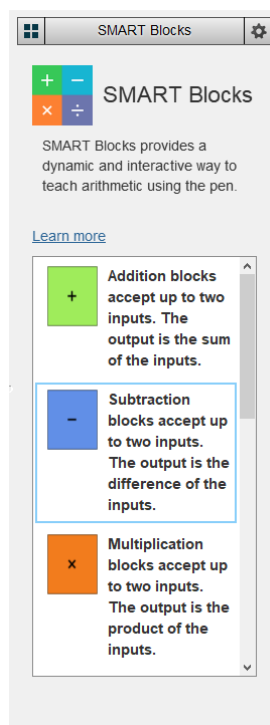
SMART Blocks

+ − × ÷

SMART Blocks

SMART Blocks provides a dynamic and interactive way to teach arithmetic using the pen.

Learn more

+
Addition blocks accept up to two inputs. The output is the sum of the inputs.

−
Subtraction blocks accept up to two inputs. The output is the difference of the inputs.

×
Multiplication blocks accept up to two inputs. The output is the product of the inputs.